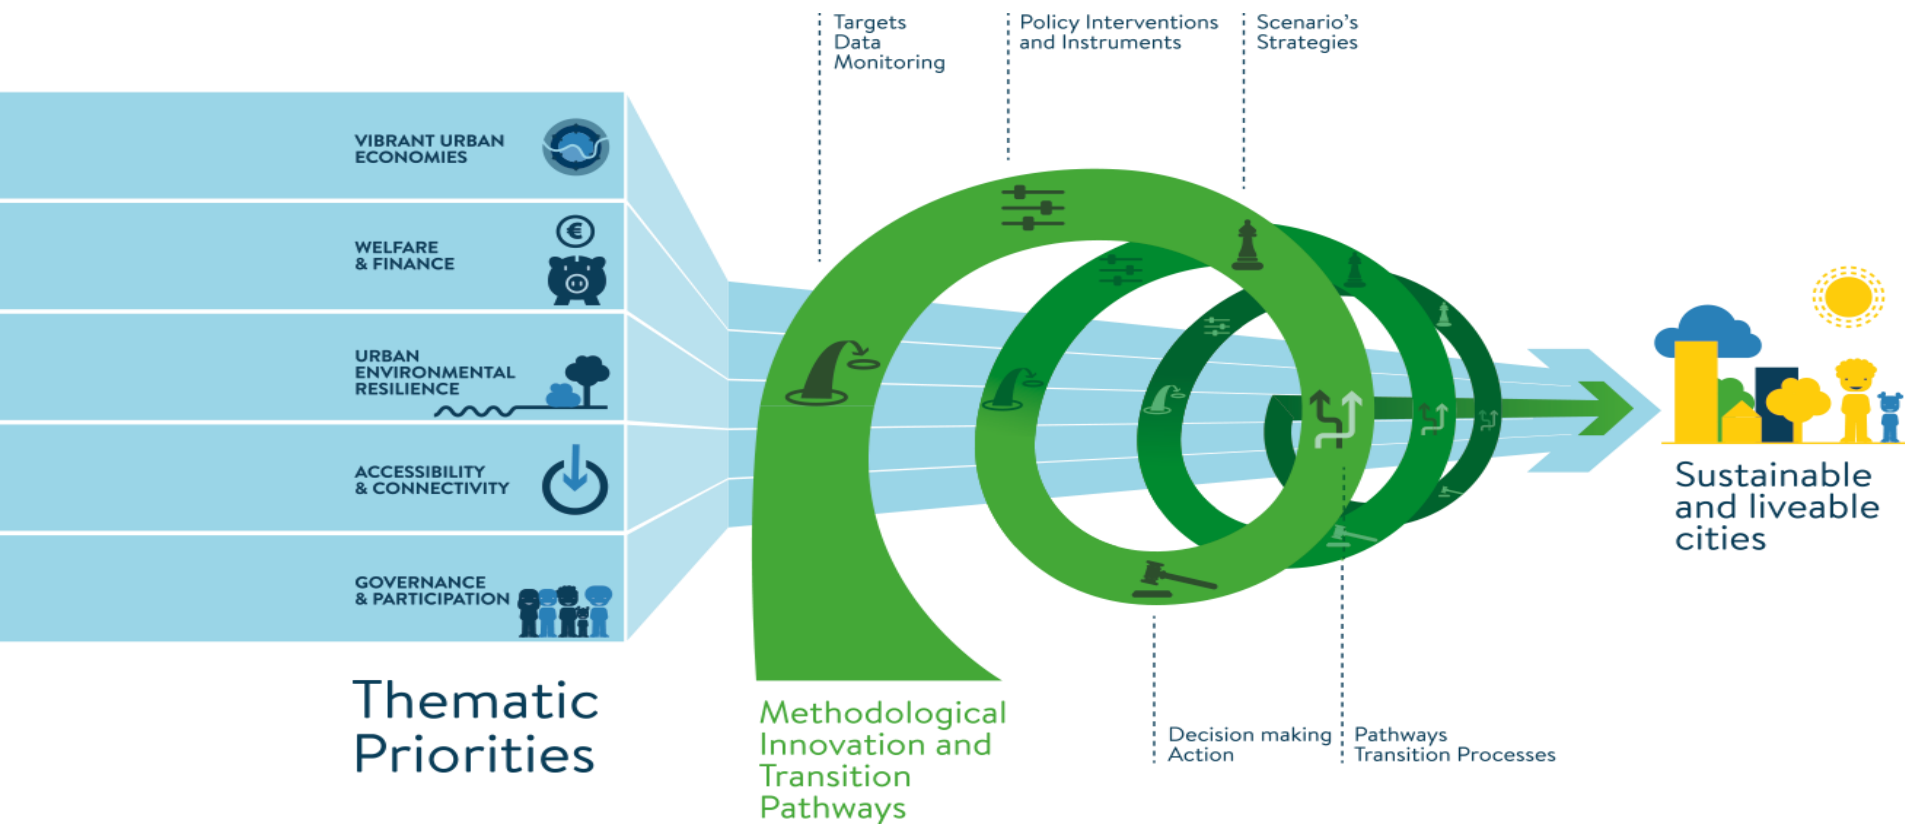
Targets
Data
Monitoring

Policy Interventions
and Instruments

Scenario's
Strategies

VIBRANT URBAN ECONOMIES

WELFARE & FINANCE

URBAN ENVIRONMENTAL RESILIENCE

ACCESSIBILITY & CONNECTIVITY

GOVERNANCE & PARTICIPATION

Thematic Priorities

Methodological Innovation and Transition Pathways

Decision making
Action

Pathways
Transition Processes

Sustainable and liveable cities